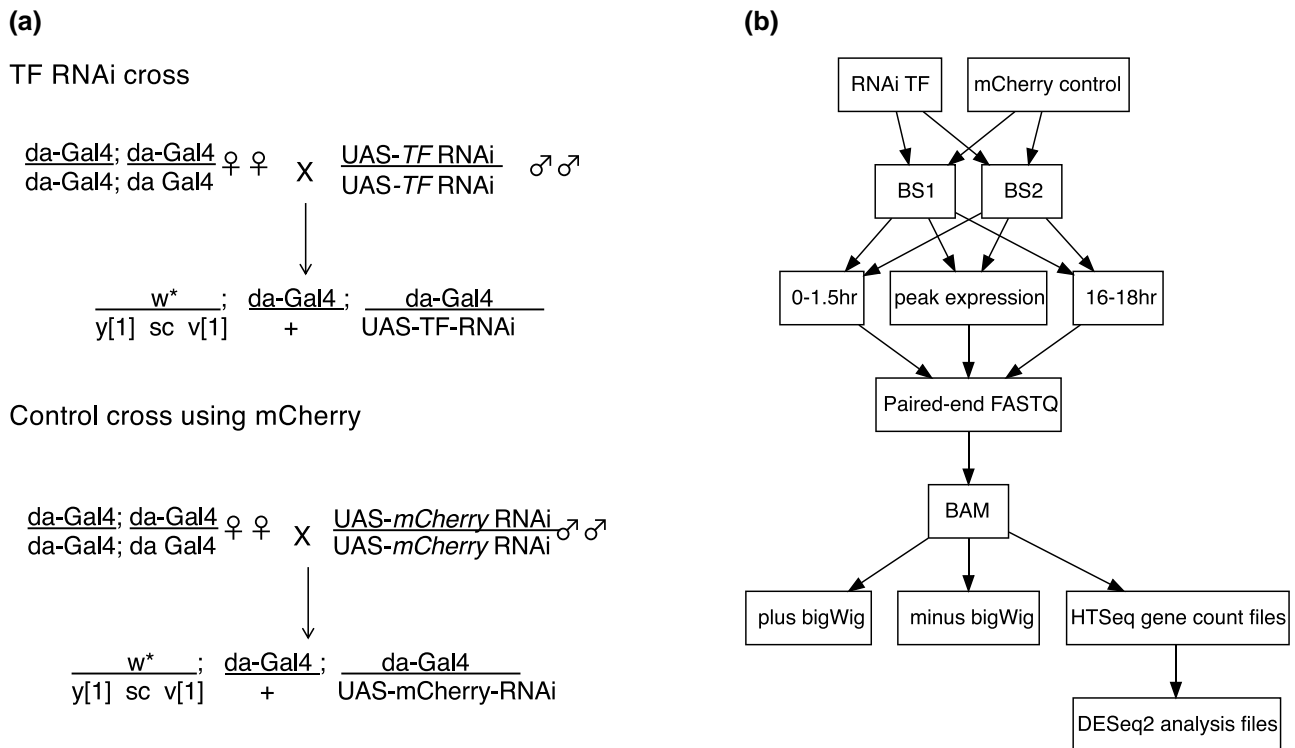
(a)

TF RNAi cross

$\frac{\text{da-Gal4; da-Gal4}}{\text{da-Gal4; da Gal4}}$ ♀♀ X $\frac{\text{UAS-}\textit{TF}\text{ RNAi}}{\text{UAS-}\textit{TF}\text{ RNAi}}$ ♂♂

$\frac{\text{w*}}{\text{y[1] sc v[1]}}$; $\frac{\text{da-Gal4}}{+}$; $\frac{\text{da-Gal4}}{\text{UAS-TF-RNAi}}$

Control cross using mCherry

$\frac{\text{da-Gal4; da-Gal4}}{\text{da-Gal4; da Gal4}}$ ♀♀ X $\frac{\text{UAS-}\textit{mCherry}\text{ RNAi}}{\text{UAS-}\textit{mCherry}\text{ RNAi}}$ ♂♂

$\frac{\text{w*}}{\text{y[1] sc v[1]}}$; $\frac{\text{da-Gal4}}{+}$; $\frac{\text{da-Gal4}}{\text{UAS-mCherry-RNAi}}$

(b)

RNAi TF

mCherry control

BS1

BS2

0-1.5hr

peak expression

16-18hr

Paired-end FASTQ

BAM

plus bigWig

minus bigWig

HTSeq gene count files

DESeq2 analysis files